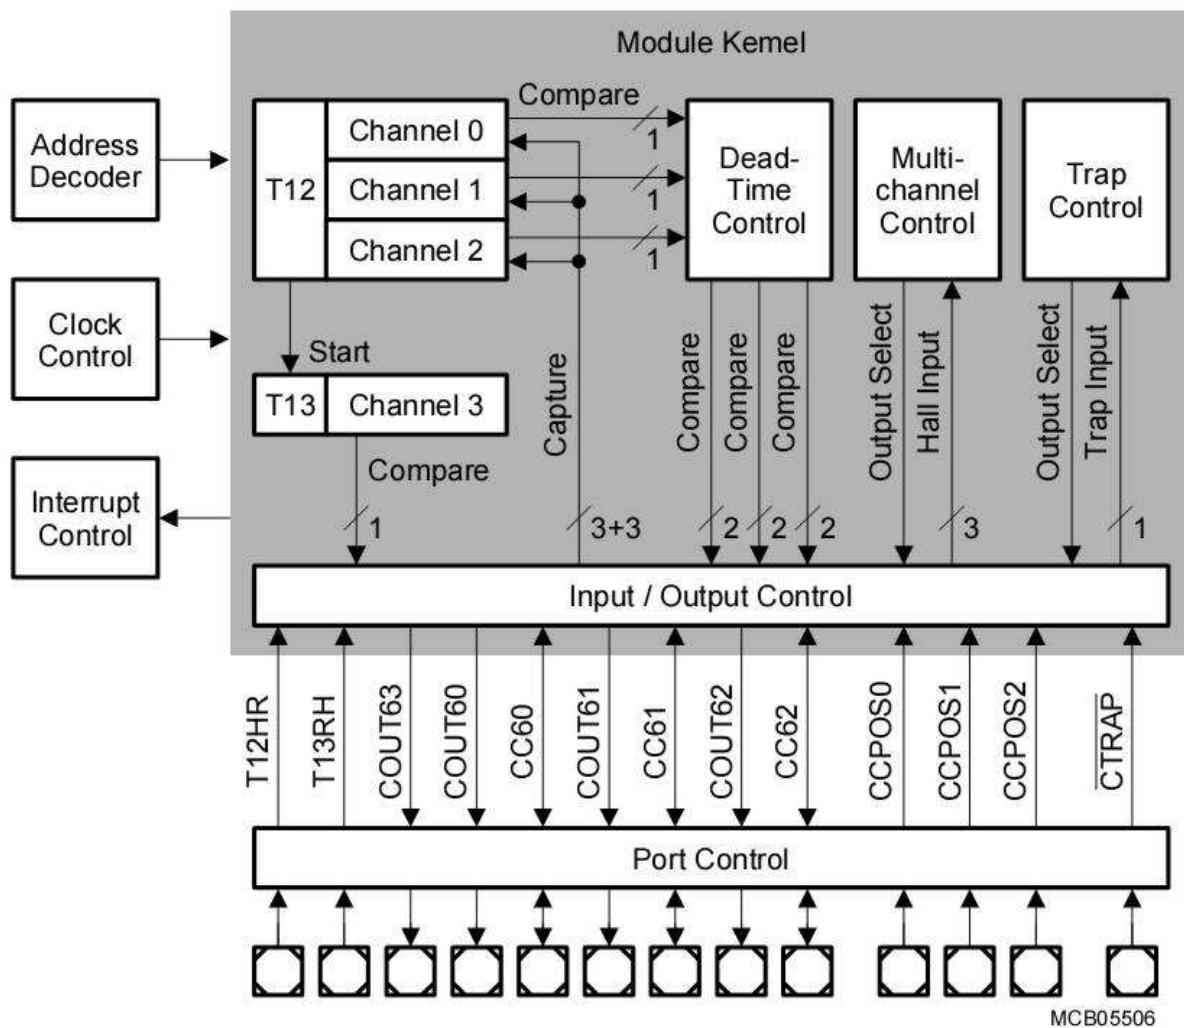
Module Kernel

Address Decoder

Clock Control

Interrupt Control

T12

Channel 0

Channel 1

Channel 2

Compare

1

1

1

Dead-Time Control

Multi-channel Control

Trap Control

Start

T13

Channel 3

Compare

Capture

Compare

Compare

Compare

Output Select

Hall Input

Output Select

Trap Input

1

3+3

2

2

2

3

1

Input / Output Control

T12HR

T13RH

COUT63

COUT60

CC60

COUT61

CC61

COUT62

CC62

CCPOS0

CCPOS1

CCPOS2

$\overline{CTRAP}$

Port Control

MCB05506